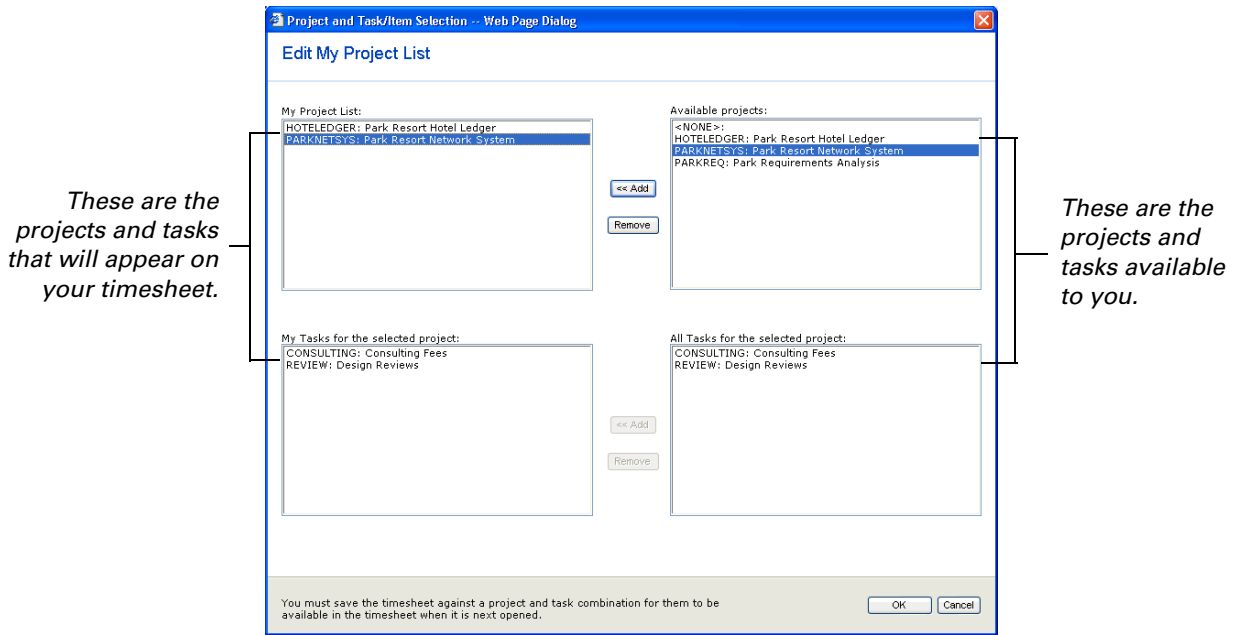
Project and Task/Item Selection -- Web Page Dialog

Edit My Project List

These are the projects and tasks that will appear on your timesheet.

My Project List:
HOTELEDGER: Park Resort Hotel Ledger
PARKNETSYS: Park Resort Network System

<< Add

Remove

Available projects:
<NONE>:
HOTELEDGER: Park Resort Hotel Ledger
PARKNETSYS: Park Resort Network System
PARKREQ: Park Requirements Analysis

These are the projects and tasks available to you.

My Tasks for the selected project:
CONSULTING: Consulting Fees
REVIEW: Design Reviews

<< Add

Remove

All Tasks for the selected project:
CONSULTING: Consulting Fees
REVIEW: Design Reviews

You must save the timesheet against a project and task combination for them to be available in the timesheet when it is next opened.

OK Cancel